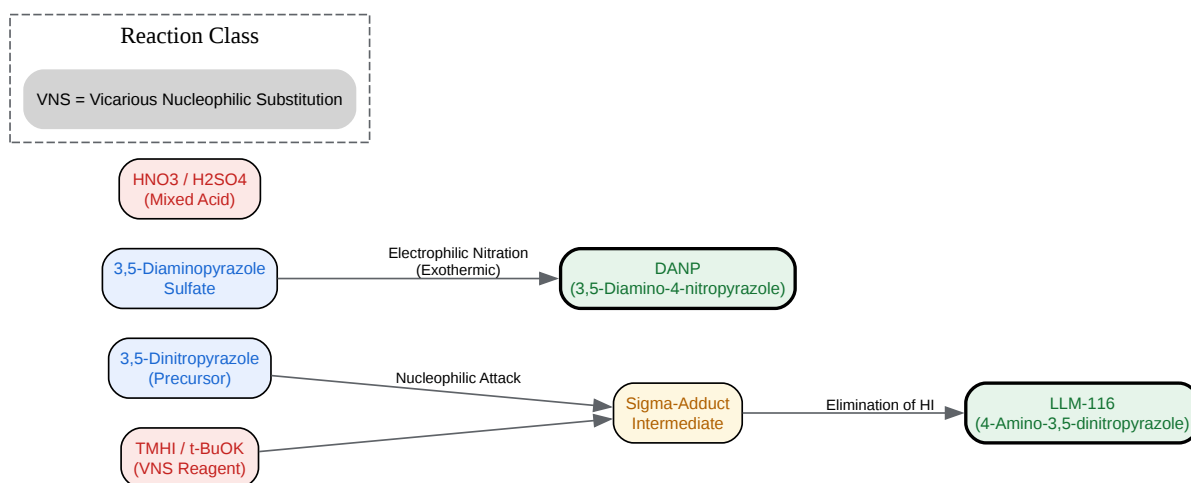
Reaction Class

VNS = Vicarious Nucleophilic Substitution

HNO3 / H2SO4
(Mixed Acid)

3,5-Diaminopyrazole Sulfate

Electrophilic Nitration
(Exothermic)

DANP
(3,5-Diamino-4-nitropyrazole)

3,5-Dinitropyrazole
(Precursor)

Nucleophilic Attack

TMHI / t-BuOK
(VNS Reagent)

Sigma-Adduct Intermediate

Elimination of HI

LLM-116
(4-Amino-3,5-dinitropyrazole)